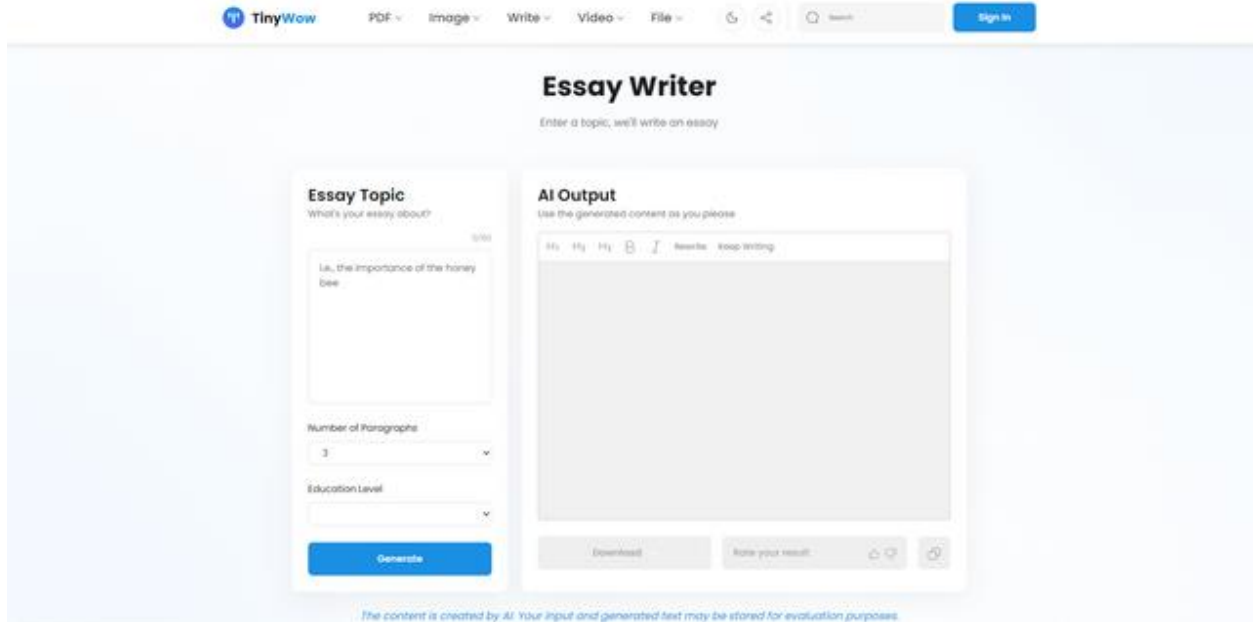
TinyWow PDF Image Write Video File Search Sign In

Essay Writer

Enter a topic, we'll write an essay

Essay Topic
What's your essay about?

0/80

i.e., the importance of the honey bee

Number of Paragraphs

3

Education Level

Generate

AI Output
Use the generated content as you please

H1 H2 H3 B I Rewrite Keep Writing

Download

Rate your result

The content is created by AI. Your input and generated text may be stored for evaluation purposes.